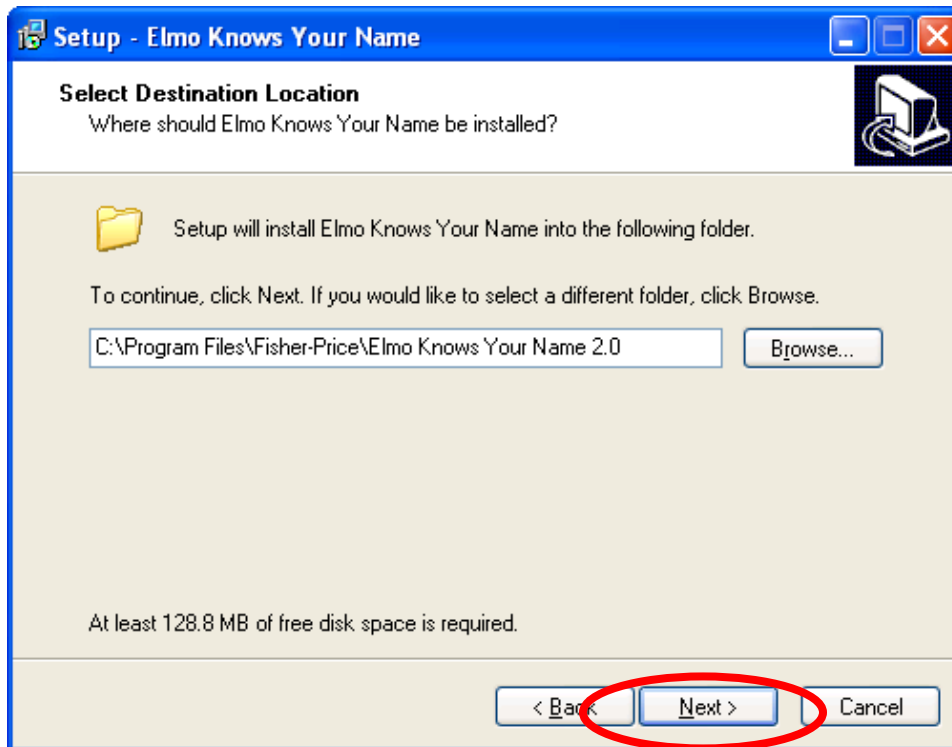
Setup - Elmo Knows Your Name

Select Destination Location

Where should Elmo Knows Your Name be installed?

Setup will install Elmo Knows Your Name into the following folder.

To continue, click Next. If you would like to select a different folder, click Browse.

C:\Program Files\Fisher-Price\Elmo Knows Your Name 2.0

Browse...

At least 128.8 MB of free disk space is required.

< Back

Next >

Cancel